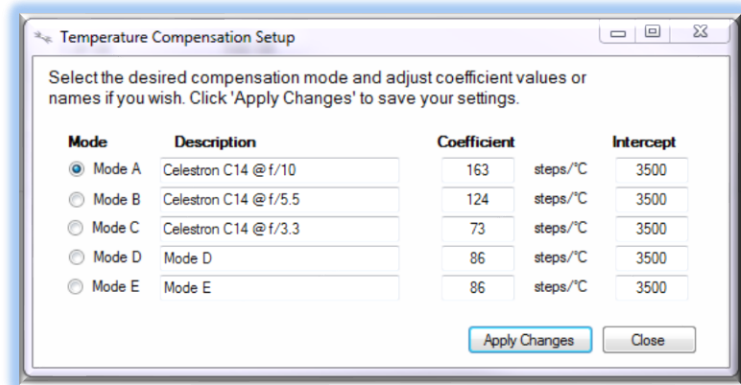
Temperature Compensation Setup

Select the desired compensation mode and adjust coefficient values or names if you wish. Click 'Apply Changes' to save your settings.

| Mode | Description | Coefficient | | Intercept |
|---|---|---|---|---|
| Mode A | Celestron C14 @ f/10 | 163 | steps/°C | 3500 |
| Mode B | Celestron C14 @ f/5.5 | 124 | steps/°C | 3500 |
| Mode C | Celestron C14 @ f/3.3 | 73 | steps/°C | 3500 |
| Mode D | Mode D | 86 | steps/°C | 3500 |
| Mode E | Mode E | 86 | steps/°C | 3500 |

Apply Changes
Close